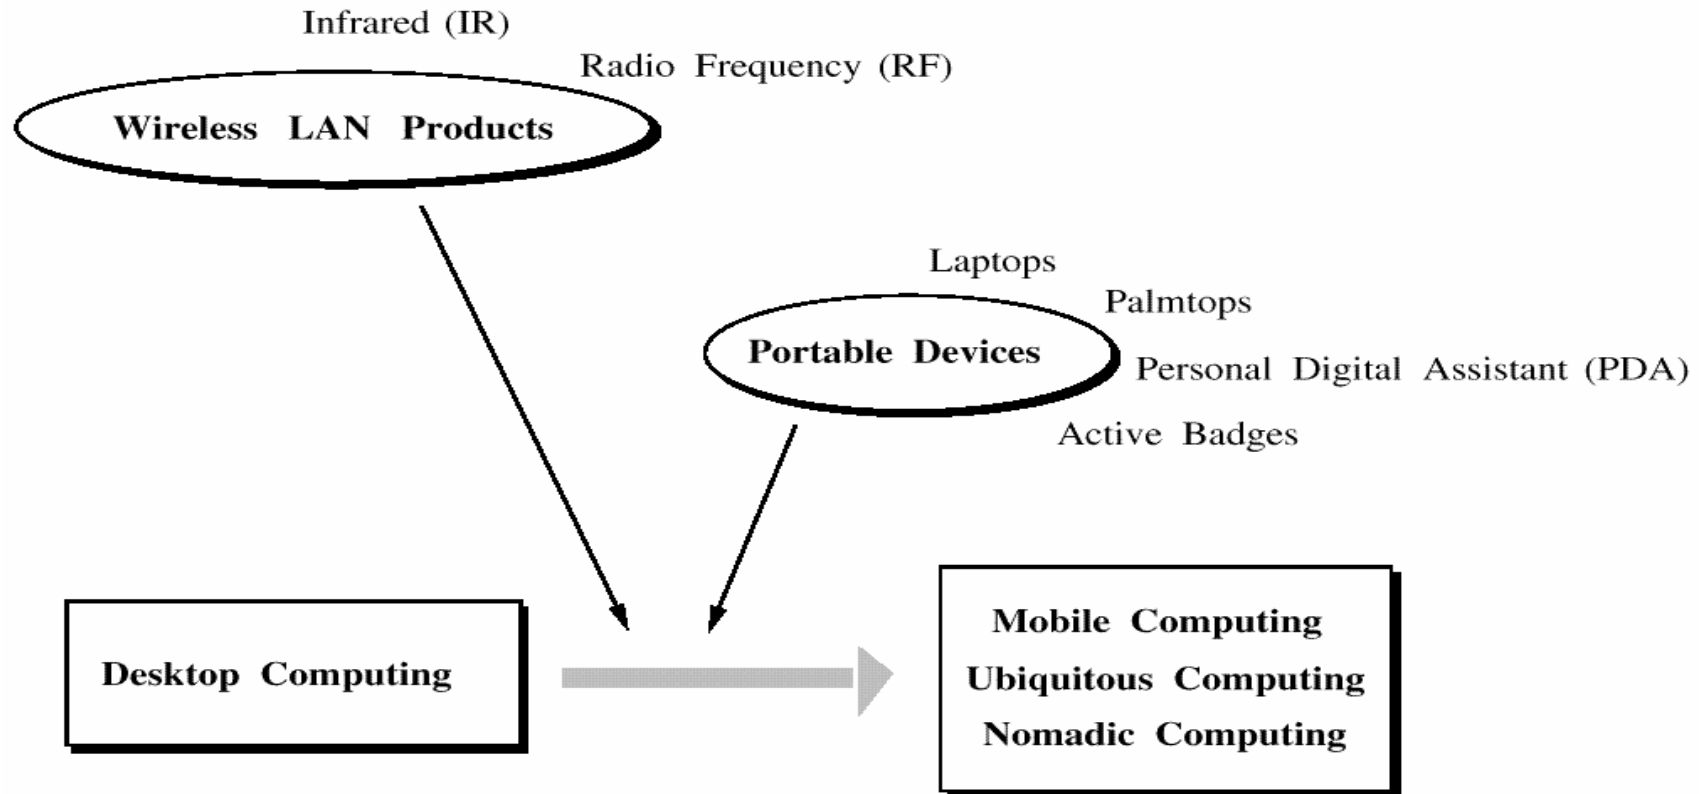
Infrared (IR)

Radio Frequency (RF)

Wireless LAN Products

Laptops

Palmtops

Portable Devices

Personal Digital Assistant (PDA)

Active Badges

Desktop Computing

Mobile Computing
Ubiquitous Computing
Nomadic Computing